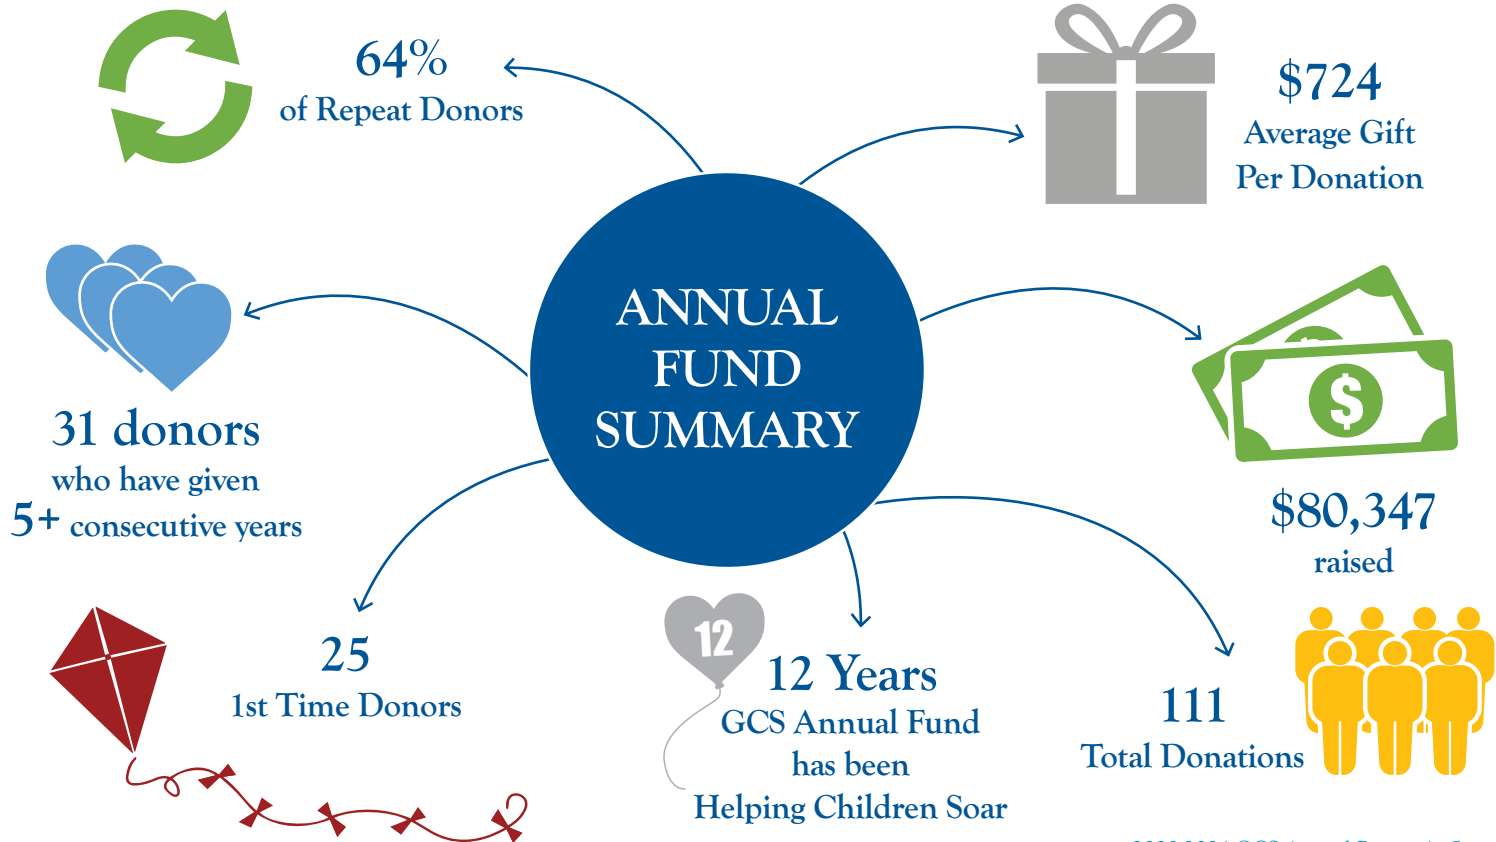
64%
of Repeat Donors

$724
Average Gift
Per Donation

ANNUAL
FUND
SUMMARY

31 donors
who have given
5+ consecutive years

$80,347
raised

25
1st Time Donors

12

12 Years
GCS Annual Fund
has been
Helping Children Soar

111
Total Donations

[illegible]